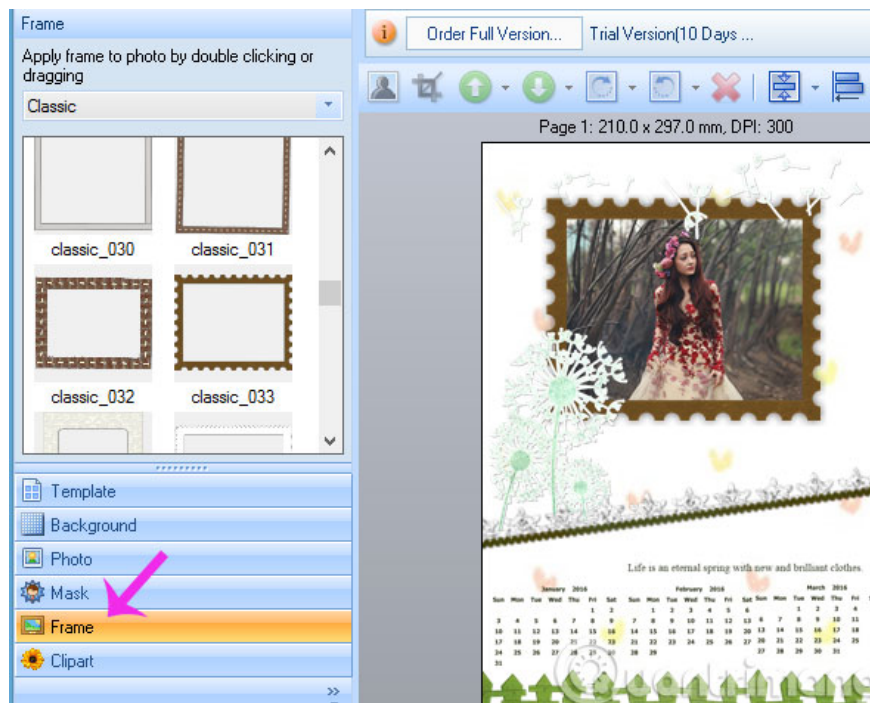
Frame

Apply frame to photo by double clicking or dragging

Classic

classic_030 classic_031

classic_032 classic_033

Template
Background
Photo
Mask
Frame
Clipart

Order Full Version...
Trial Version(10 Days ...

Page 1: 210.0 x 297.0 mm, DPI: 300

Life is an eternal spring with new and brilliant clothes.

January 2016
Sun Mon Tue Wed Thu Fri Sat

February 2016
Sun Mon Tue Wed Thu Fri Sat

March 2016
Sun Mon Tue Wed Thu Fri Sat

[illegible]